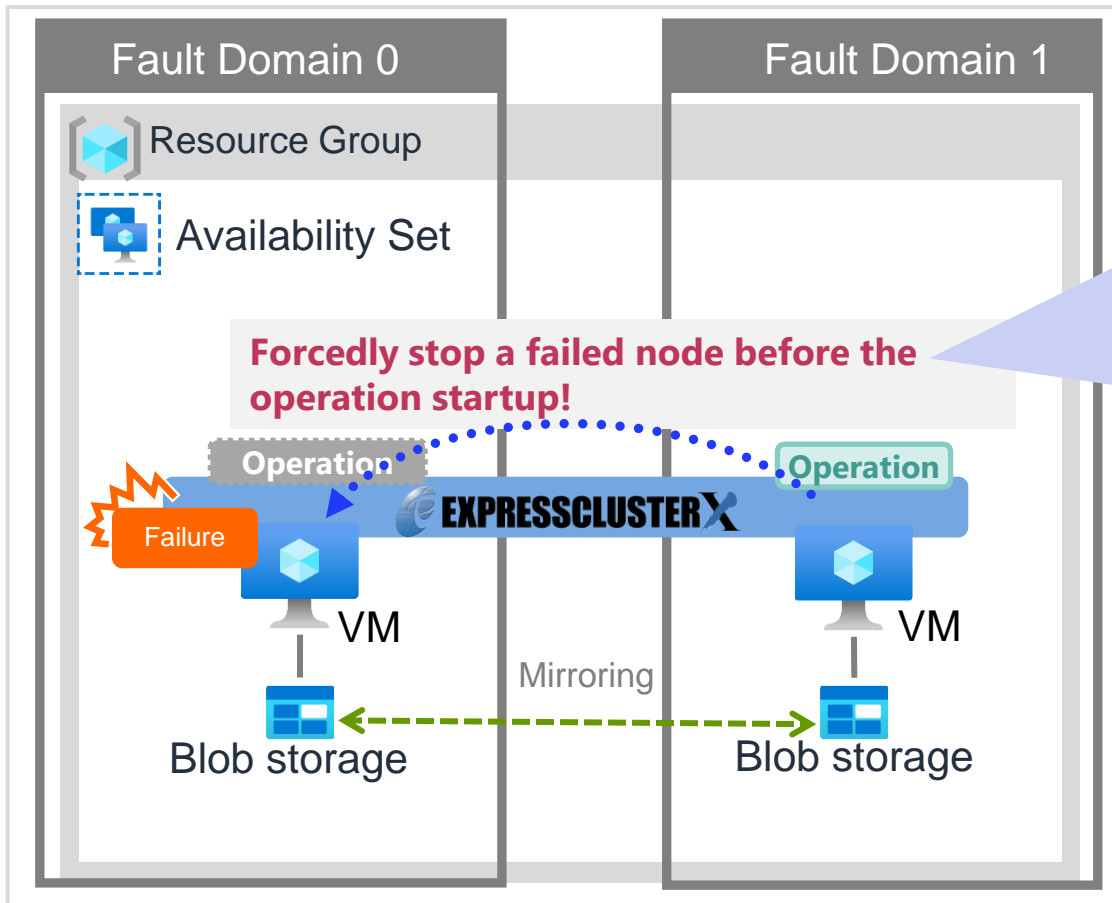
Fault Domain 0

Fault Domain 1

Resource Group

Availability Set

Forcedly stop a failed node before the operation startup!

Operation

Operation

EXPRESSCLUSTER X

Failure

VM

VM

Mirroring

Blob storage

Blob storage